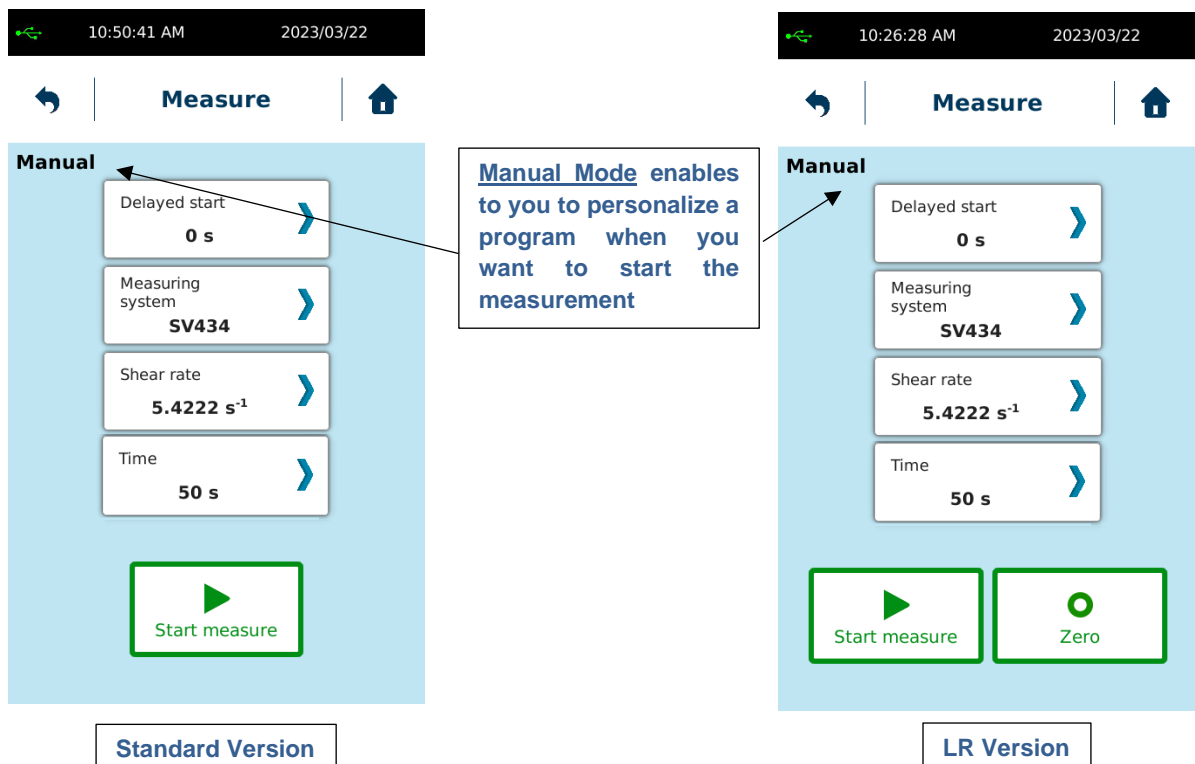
10:50:41 AM 2023/03/22

Measure

Manual

Delayed start
0 s

Measuring system
SV434

Shear rate
5.4222 $s^{-1}$

Time
50 s

Start measure

Standard Version

Manual Mode enables to you to personalize a program when you want to start the measurement

10:26:28 AM 2023/03/22

Measure

Manual

Delayed start
0 s

Measuring system
SV434

Shear rate
5.4222 $s^{-1}$

Time
50 s

Start measure

Zero

LR Version